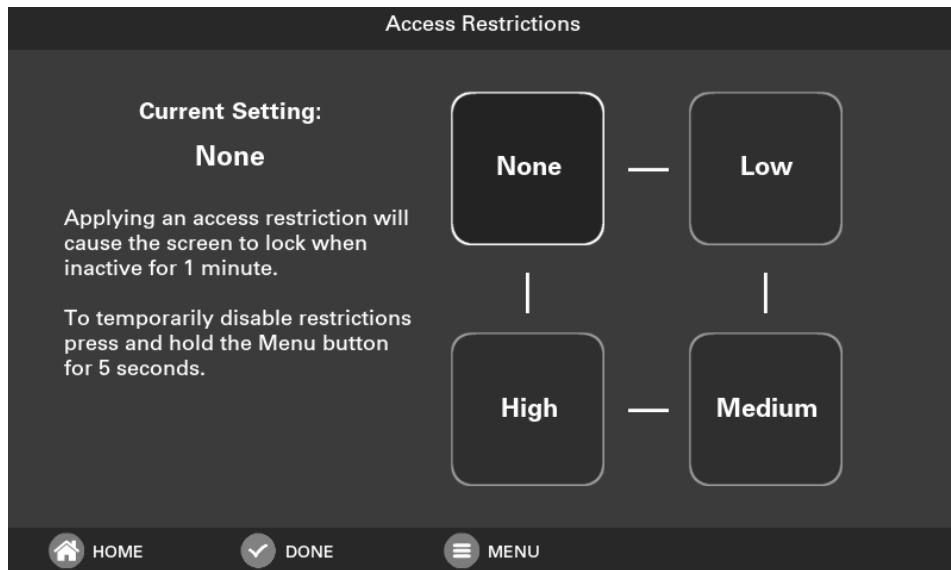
Access Restrictions

Current Setting:

None

Applying an access restriction will cause the screen to lock when inactive for 1 minute.

To temporarily disable restrictions press and hold the Menu button for 5 seconds.

None

Low

High

Medium

HOME

DONE

MENU